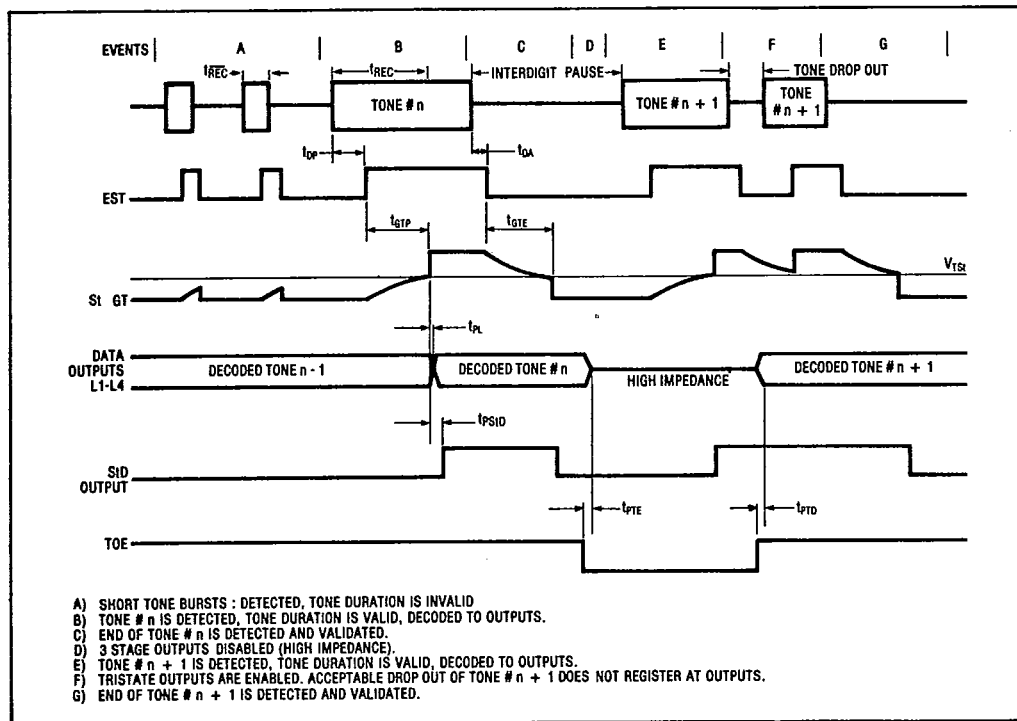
EVENTS A B C D E F G

$t_{\overline{REC}}$ $t_{REC}$ INTERDIGIT PAUSE TONE DROP OUT

TONE # n TONE # n + 1 TONE # n + 1

$t_{DP}$ $t_{DA}$

EST

$t_{GTP}$ $t_{GTE}$

$V_{TSt}$

St GT

$t_{PL}$

DATA OUTPUTS L1-L4

DECODED TONE n - 1 DECODED TONE # n HIGH IMPEDANCE DECODED TONE # n + 1

$t_{PStD}$

StD OUTPUT

$t_{PTE}$ $t_{PTD}$

TOE

A) SHORT TONE BURSTS : DETECTED, TONE DURATION IS INVALID
B) TONE # n IS DETECTED, TONE DURATION IS VALID, DECODED TO OUTPUTS.
C) END OF TONE # n IS DETECTED AND VALIDATED.
D) 3 STAGE OUTPUTS DISABLED (HIGH IMPEDANCE).
E) TONE # n + 1 IS DETECTED, TONE DURATION IS VALID, DECODED TO OUTPUTS.
F) TRISTATE OUTPUTS ARE ENABLED. ACCEPTABLE DROP OUT OF TONE # n + 1 DOES NOT REGISTER AT OUTPUTS.
G) END OF TONE # n + 1 IS DETECTED AND VALIDATED.